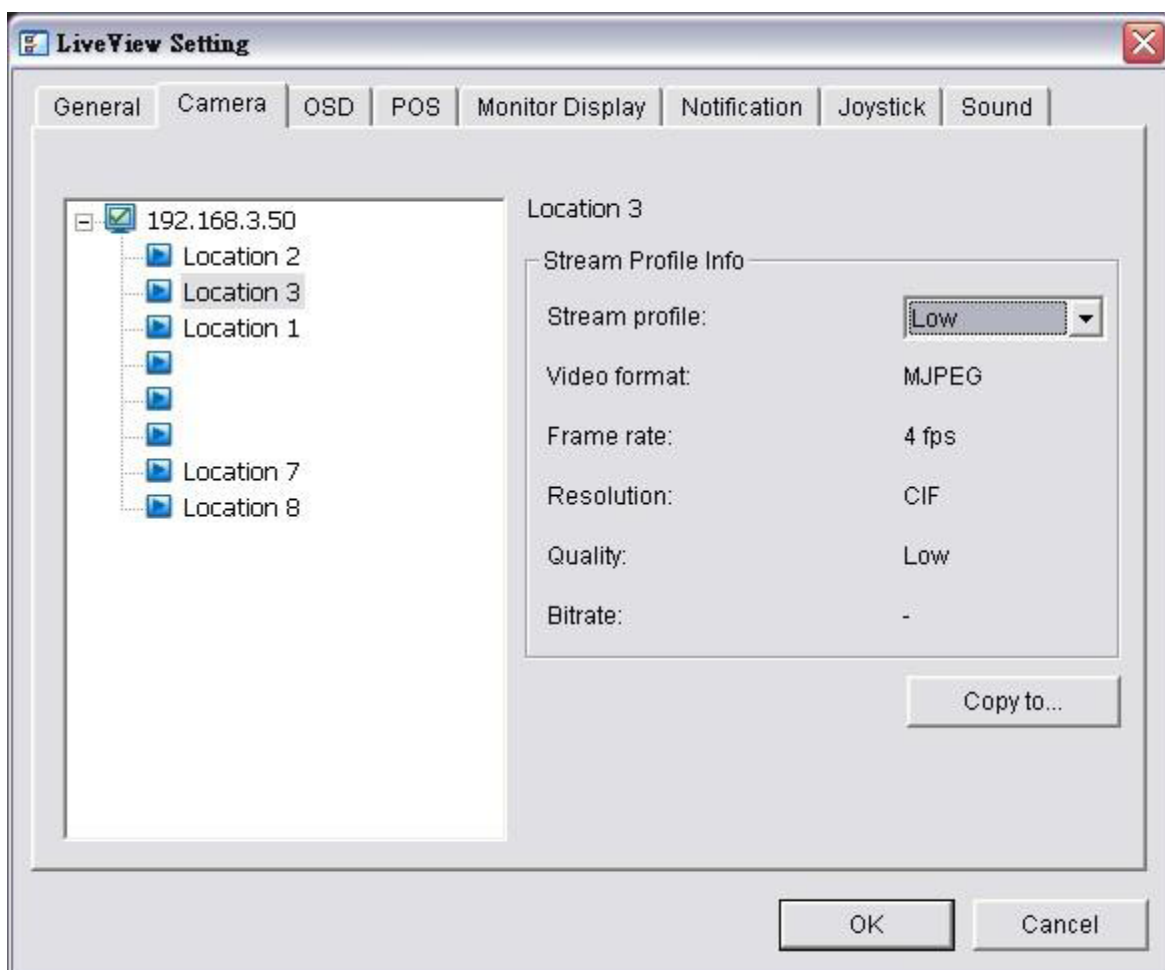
LiveView Setting

General | Camera | OSD | POS | Monitor Display | Notification | Joystick | Sound

192.168.3.50
Location 2
Location 3
Location 1
Location 7
Location 8

Location 3

Stream Profile Info

Stream profile: Low

Video format: MJPEG

Frame rate: 4 fps

Resolution: CIF

Quality: Low

Bitrate: -

Copy to...

OK

Cancel